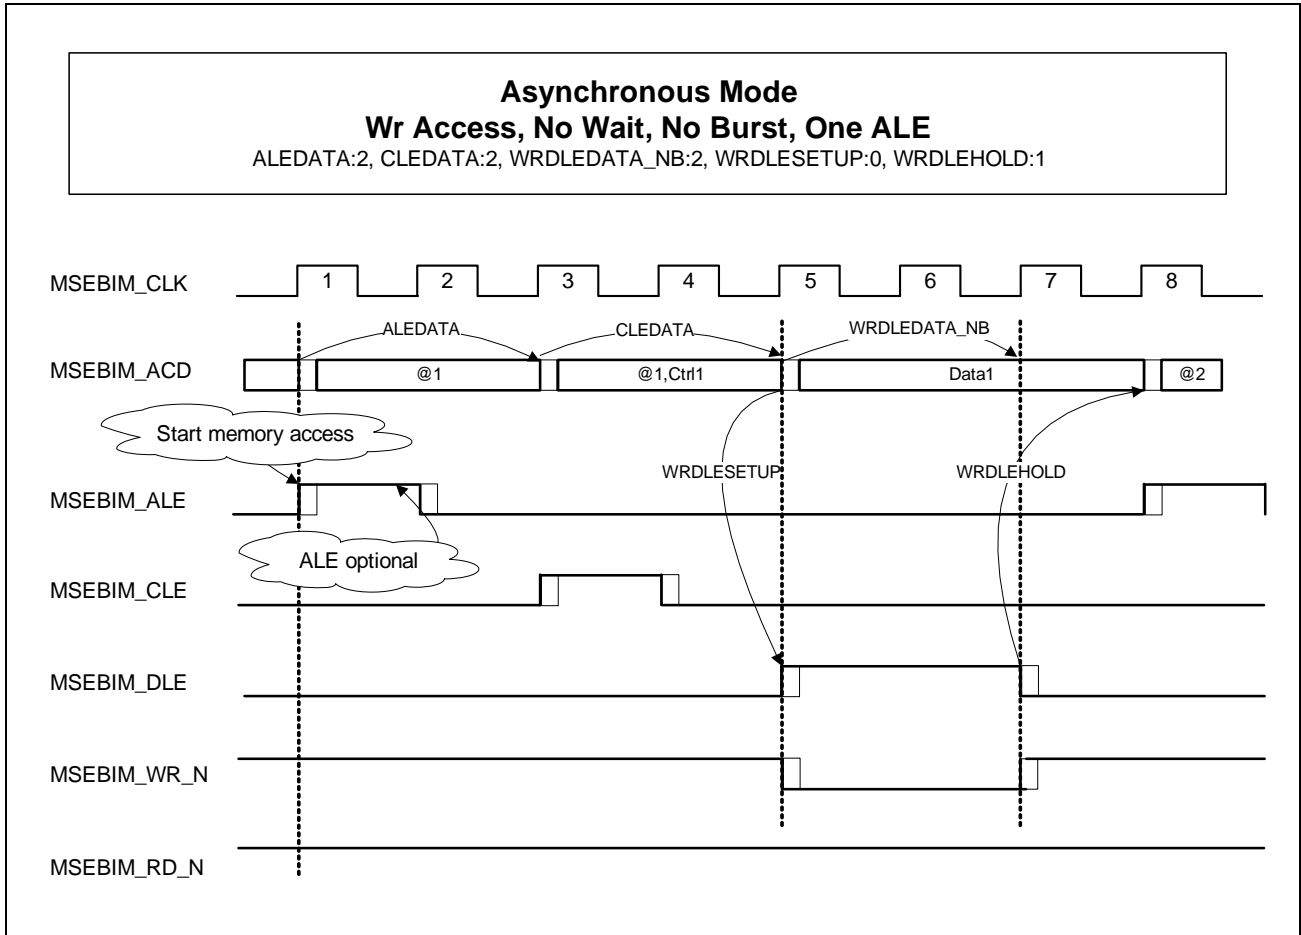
**Asynchronous Mode**
**Wr Access, No Wait, No Burst, One ALE**
ALEDATA:2, CLEDATA:2, WRDLEDATA_NB:2, WRDLESETUP:0, WRDLEHOLD:1

MSEBIM_CLK
1 2 3 4 5 6 7 8

ALEDATA
CLEDATA
WRDLEDATA_NB

MSEBIM_ACD
@1
@1,Ctrl1
Data1
@2

Start memory access

WRDLESETUP
WRDLEHOLD

MSEBIM_ALE

ALE optional

MSEBIM_CLE

MSEBIM_DLE

MSEBIM_WR_N

MSEBIM_RD_N